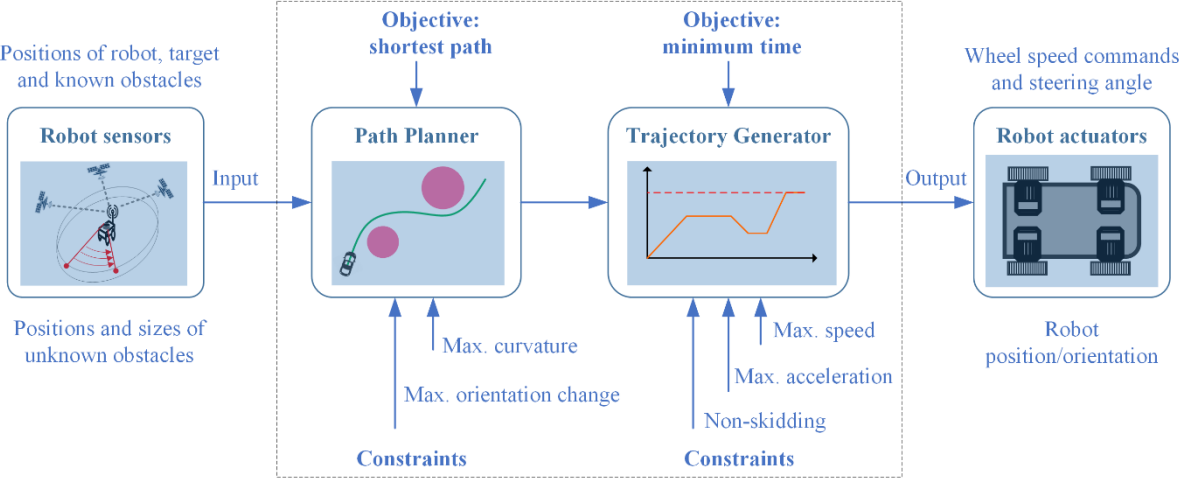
Positions of robot, target and known obstacles

Robot sensors

Positions and sizes of unknown obstacles

Input

Objective: shortest path

Path Planner

Max. curvature

Max. orientation change

Constraints

Objective: minimum time

Trajectory Generator

Max. speed

Max. acceleration

Non-skidding

Constraints

Output

Wheel speed commands and steering angle

Robot actuators

Robot position/orientation